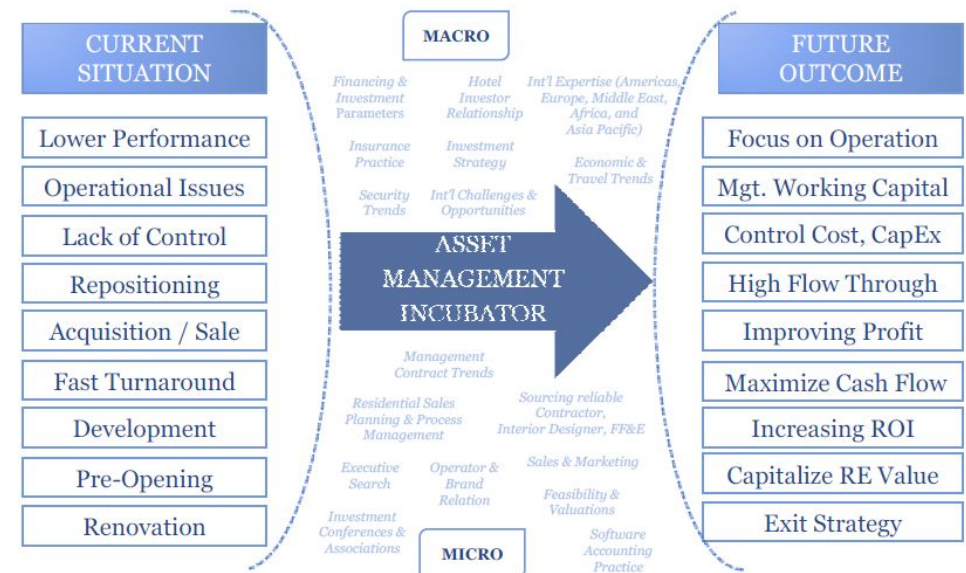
CURRENT SITUATION

Lower Performance

Operational Issues

Lack of Control

Repositioning

Acquisition / Sale

Fast Turnaround

Development

Pre-Opening

Renovation

MACRO

Financing & Investment Parameters

Hotel Investor Relationship

Int'l Expertise (Americas, Europe, Middle East, Africa, and Asia Pacific)

Insurance Practice

Investment Strategy

Economic & Travel Trends

Security Trends

Int'l Challenges & Opportunities

ASSET MANAGEMENT INCUBATOR

Management Contract Trends

Residential Sales Planning & Process Management

Sourcing reliable Contractor, Interior Designer, FF&E

Executive Search

Operator & Brand Relation

Sales & Marketing

Feasibility & Valuations

Investment Conferences & Associations

MICRO

Software Accounting Practice

FUTURE OUTCOME

Focus on Operation

Mgt. Working Capital

Control Cost, CapEx

High Flow Through

Improving Profit

Maximize Cash Flow

Increasing ROI

Capitalize RE Value

Exit Strategy